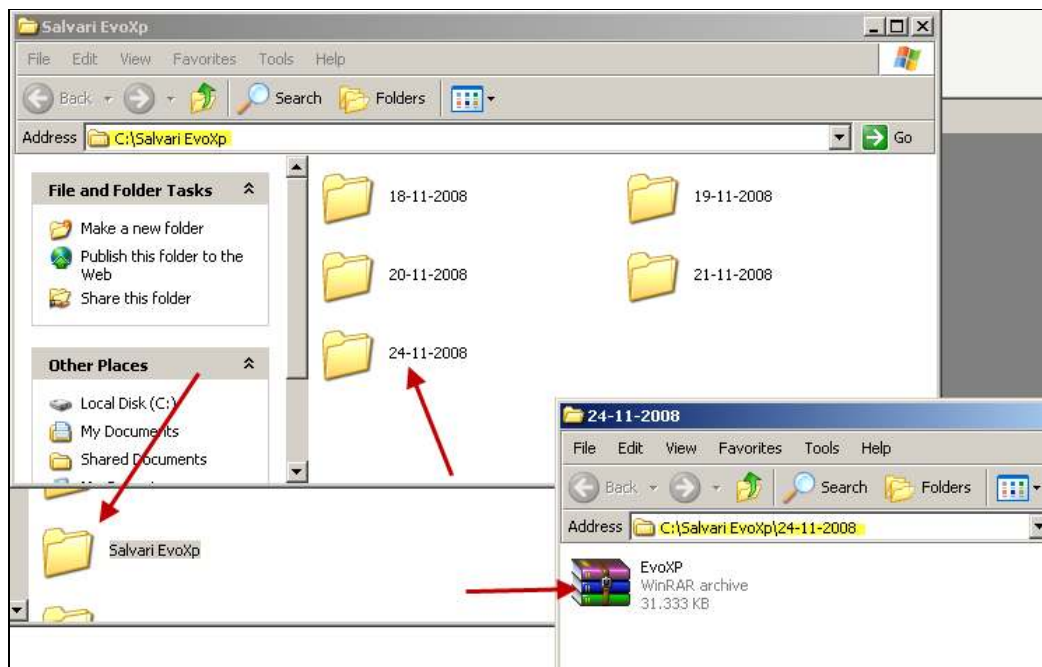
Salvari EvoXp

File Edit View Favorites Tools Help

Back Search Folders

Address C:\Salvari EvoXp Go

File and Folder Tasks

Make a new folder

Publish this folder to the Web

Share this folder

Other Places

Local Disk (C:)

My Documents

Shared Documents

18-11-2008

19-11-2008

20-11-2008

21-11-2008

24-11-2008

Salvari EvoXp

24-11-2008

File Edit View Favorites Tools Help

Back Search Folders

Address C:\Salvari EvoXp\24-11-2008

EvoXP
WinRAR archive
31.333 KB